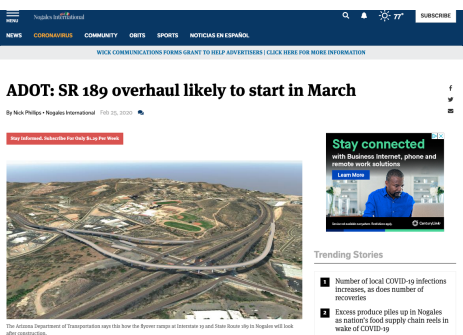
MENU

Nogales International

77°

SUBSCRIBE

NEWS CORONAVIRUS COMMUNITY OBITS SPORTS NOTICIAS EN ESPAÑOL

WICK COMMUNICATIONS FORMS GRANT TO HELP ADVERTISERS | CLICK HERE FOR MORE INFORMATION

ADOT: SR 189 overhaul likely to start in March

By Nick Phillips • Nogales International Feb 25, 2020

Stay Informed. Subscribe For Only $1.29 Per Week

Stay connected with Business Internet, phone and remote work solutions

Learn More

CenturyLink

The Arizona Department of Transportation says this how the flyover ramps at Interstate 19 and State Route 189 in Nogales will look after construction.

Trending Stories

1 Number of local COVID-19 infections increases, as does number of recoveries

2 Excess produce piles up in Nogales as nation's food supply chain reels in wake of COVID-19